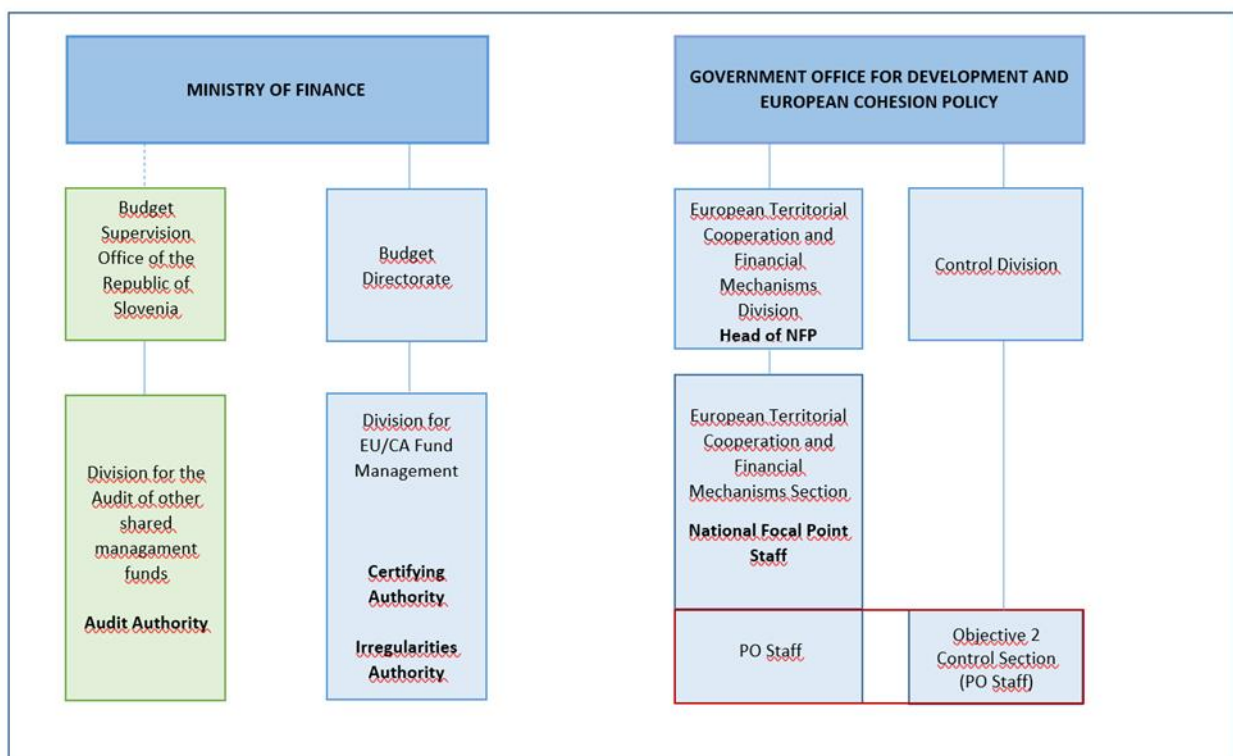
MINISTRY OF FINANCE

Budget Supervision Office of the Republic of Slovenia

Division for the Audit of other shared managament funds

Audit Authority

Budget Directorate

Division for EU/CA Fund Management

Certifying Authority

Irregularities Authority

GOVERNMENT OFFICE FOR DEVELOPMENT AND EUROPEAN COHESION POLICY

European Territorial Cooperation and Financial Mechanisms Division
Head of NFP

European Territorial Cooperation and Financial Mechanisms Section

National Focal Point Staff

PO Staff

Control Division

Objective 2 Control Section (PO Staff)